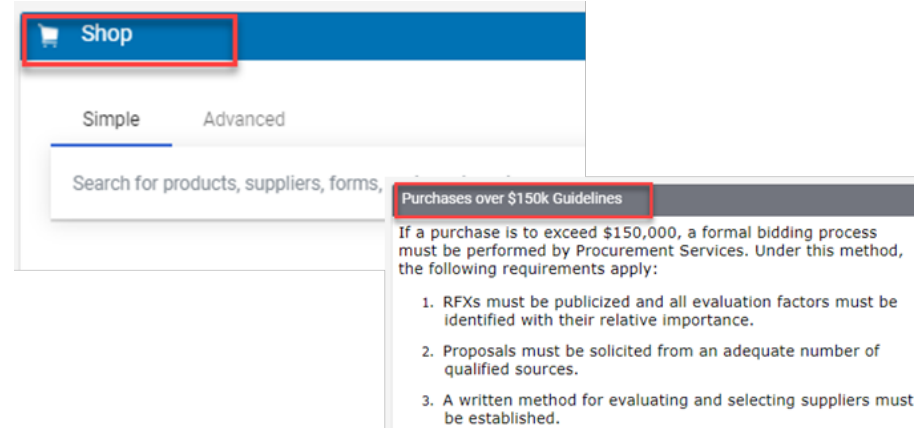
Shop

Simple Advanced

Search for products, suppliers, forms,

Purchases over $150k Guidelines

If a purchase is to exceed $150,000, a formal bidding process must be performed by Procurement Services. Under this method, the following requirements apply:

1. RFXs must be publicized and all evaluation factors must be identified with their relative importance.

2. Proposals must be solicited from an adequate number of qualified sources.

3. A written method for evaluating and selecting suppliers must be established.